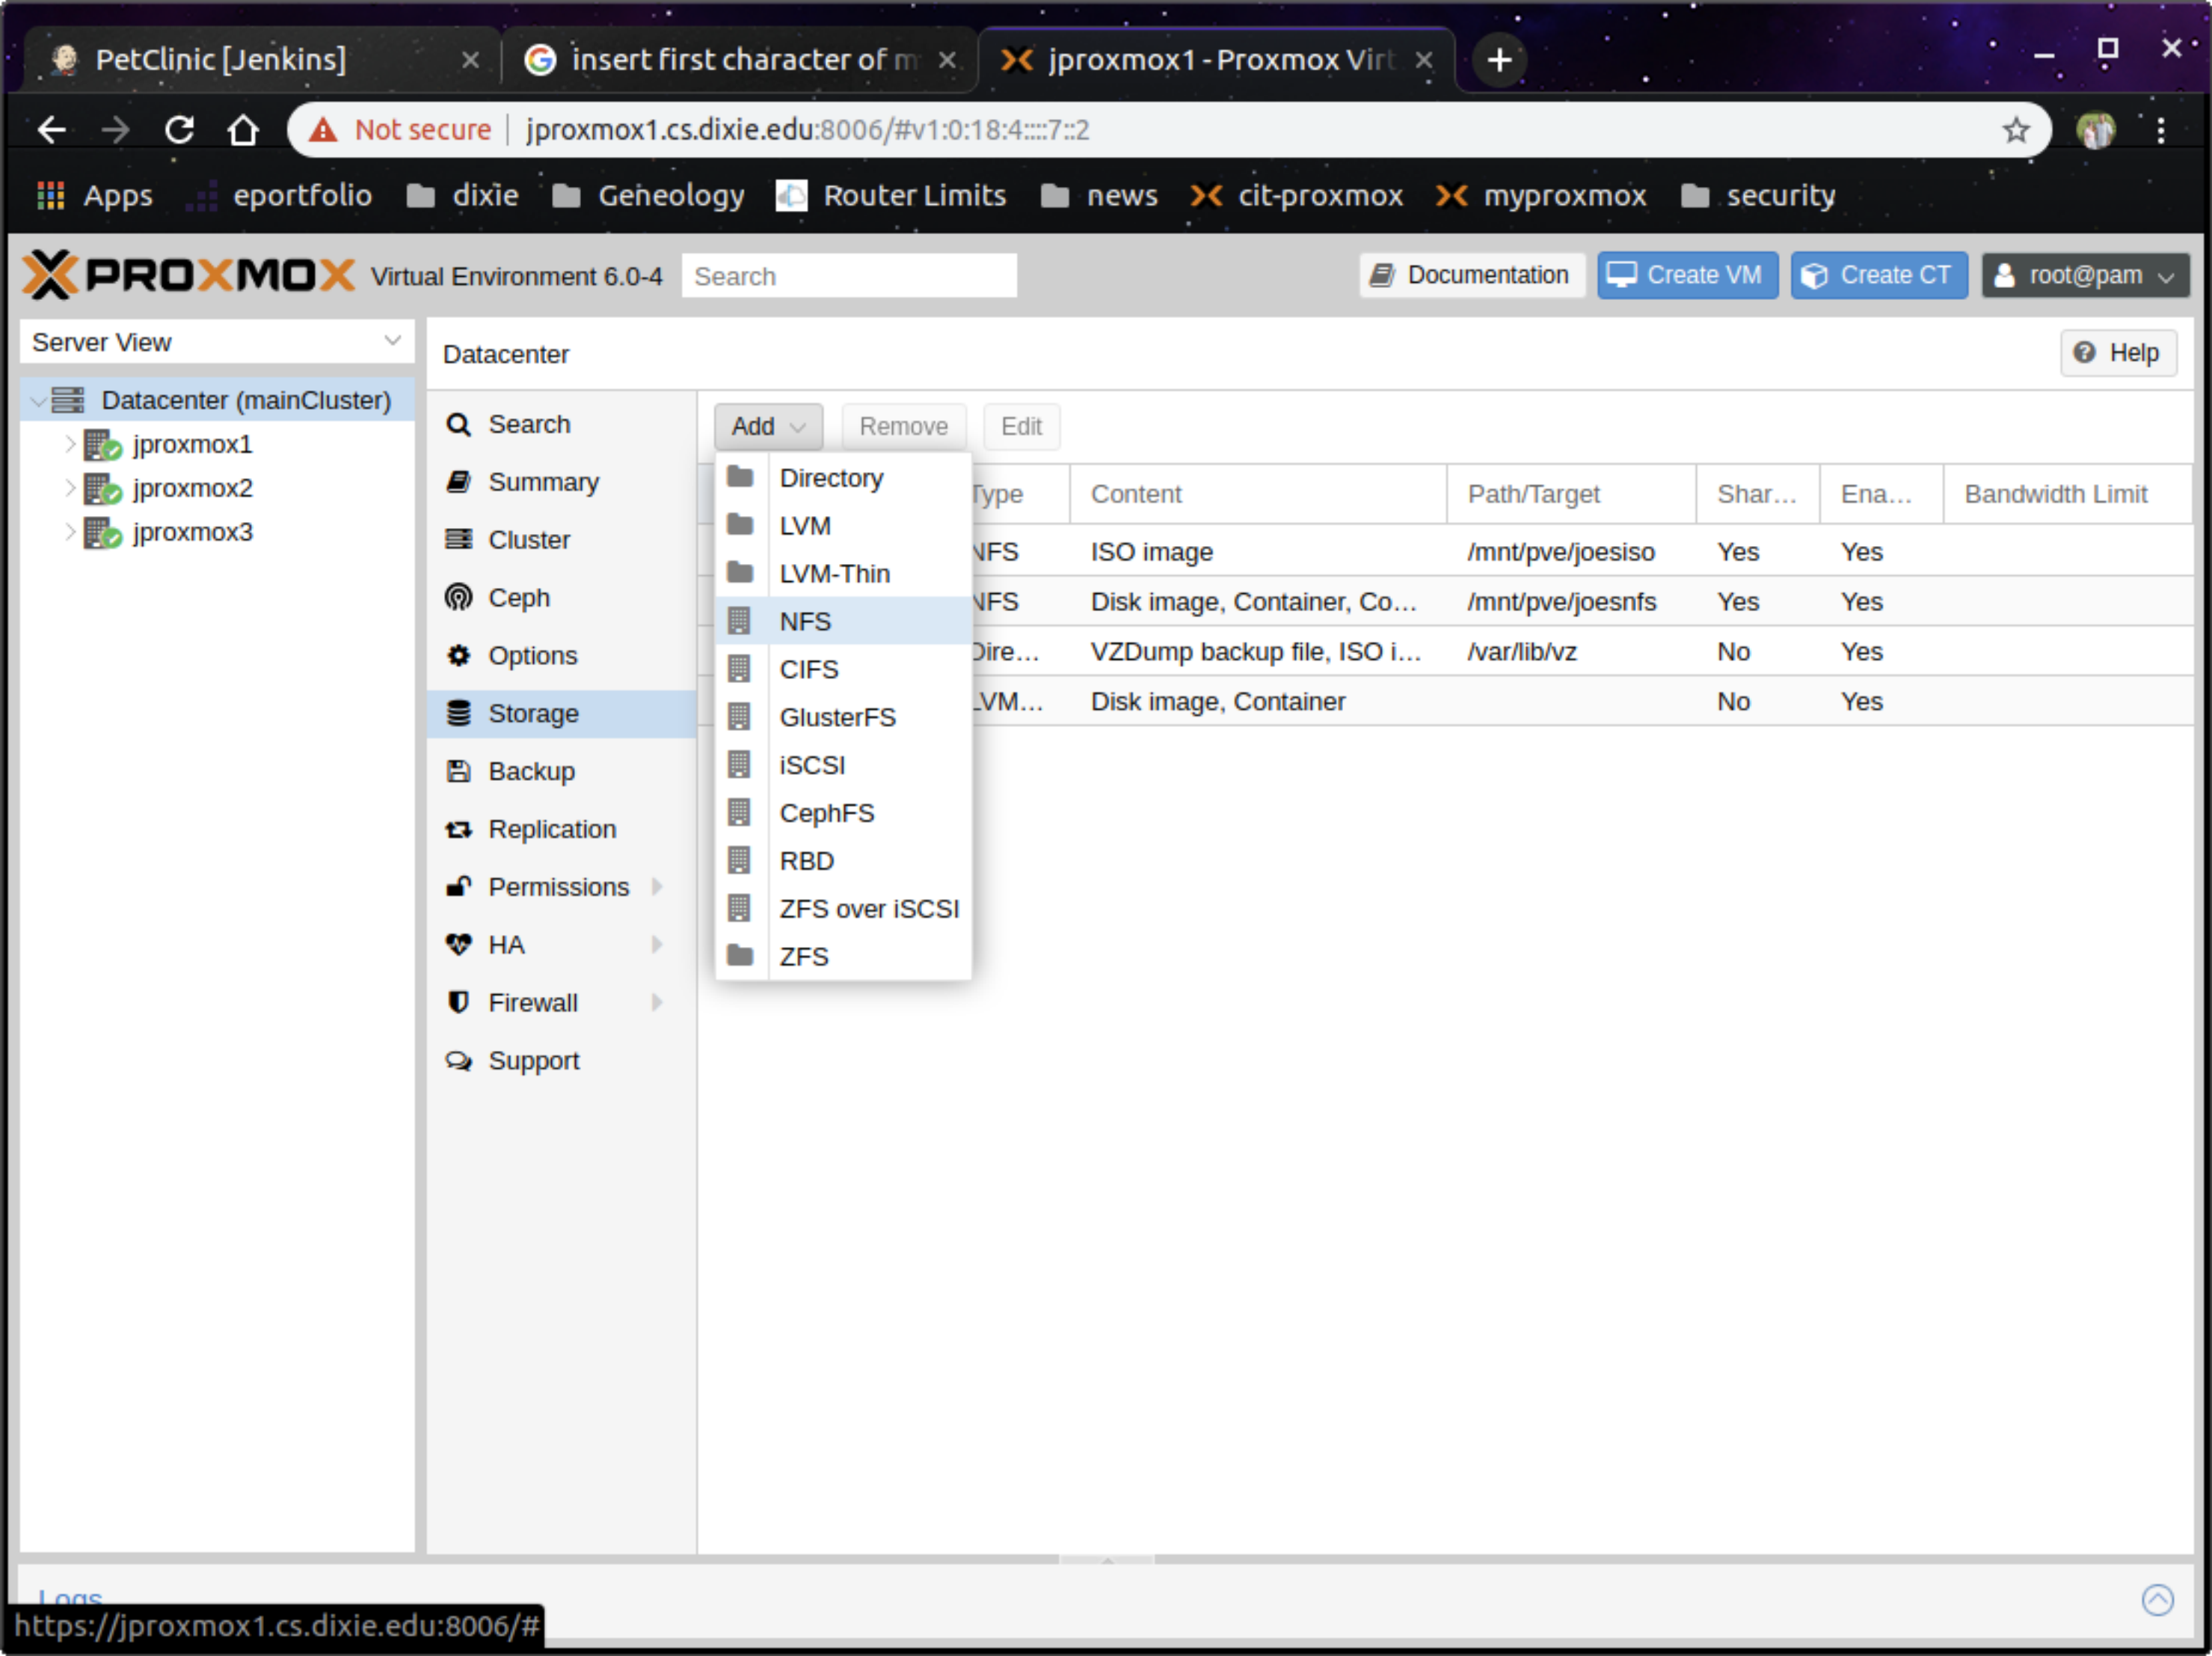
PetClinic [Jenkins] ×
insert first character of m ×
jproxmox1 - Proxmox Virt ×
+

Not secure | jproxmox1.cs.dixie.edu:8006/#v1:0:18:4:::7::2

Apps eportfolio dixie Geneology Router Limits news cit-proxmox myproxmox security

PROXMOX Virtual Environment 6.0-4 Search

Documentation Create VM Create CT root@pam

Server View

Datacenter (mainCluster)
jproxmox1
jproxmox2
jproxmox3

Datacenter

Help

Search
Summary
Cluster
Ceph
Options
Storage
Backup
Replication
Permissions
HA
Firewall
Support

Add Remove Edit

Directory
LVM
LVM-Thin
NFS
CIFS
GlusterFS
iSCSI
CephFS
RBD
ZFS over iSCSI
ZFS

| Type | Content | Path/Target | Shar... | Ena... | Bandwidth Limit |
|---|---|---|---|---|---|
| NFS | ISO image | /mnt/pve/joesiso | Yes | Yes | |
| NFS | Disk image, Container, Co... | /mnt/pve/joesnfs | Yes | Yes | |
| Dire... | VZDump backup file, ISO i... | /var/lib/vz | No | Yes | |
| LVM... | Disk image, Container | | No | Yes | |

Logs
https://jproxmox1.cs.dixie.edu:8006/#